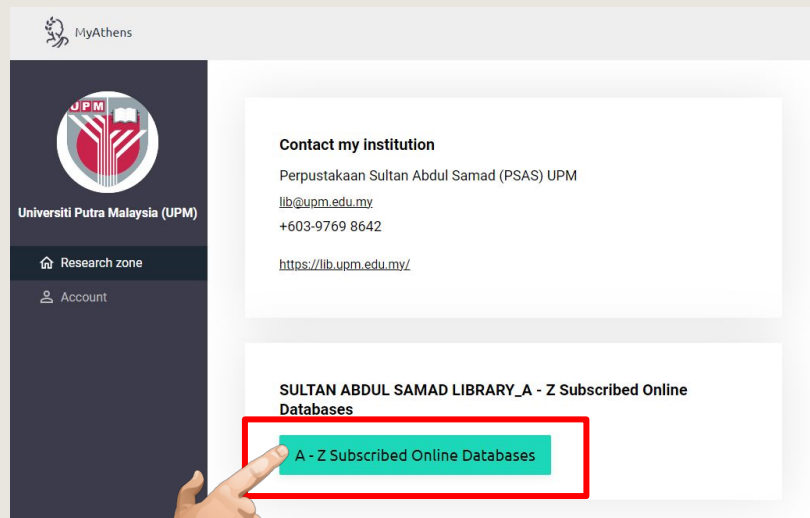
MyAthens

UPM

Universiti Putra Malaysia (UPM)

Research zone

Account

Contact my institution

Perpustakaan Sultan Abdul Samad (PSAS) UPM

lib@upm.edu.my

+603-9769 8642

https://lib.upm.edu.my/

SULTAN ABDUL SAMAD LIBRARY_A - Z Subscribed Online Databases

A - Z Subscribed Online Databases